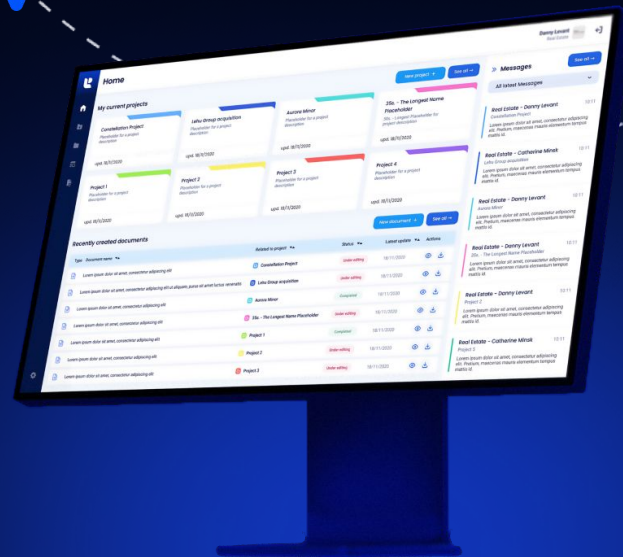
Danny Levant
Real Estate

Home

New project +
See all →

My current projects

Constellation Project
Placeholder for a project description
upd. 18/11/2020

Lehu Group acquisition
Placeholder for a project description
upd. 18/11/2020

Aurora Minor
Placeholder for a project description
upd. 18/11/2020

35c - The Longest Name Placeholder
Placeholder for a project description
upd. 18/11/2020

Project 1
Placeholder for a project description
upd. 18/11/2020

Project 2
Placeholder for a project description
upd. 18/11/2020

Project 3
Placeholder for a project description
upd. 18/11/2020

Project 4
Placeholder for a project description
upd. 18/11/2020

New document +
See all →

Recently created documents

| Type | Document name | Related to project | Status | Latest update | Actions |
|---|---|---|---|---|---|
| | Lorem ipsum dolor sit amet, consectetur adipiscing elit | Constellation Project | Under editing | 18/11/2020 | |
| | Lorem ipsum dolor sit amet, consectetur adipiscing elit ut aliquam, purus sit amet luctus venenatis | Lehu Group acquisition | Under editing | 18/11/2020 | |
| | Lorem ipsum dolor sit amet, consectetur adipiscing elit | Aurora Minor | Completed | 18/11/2020 | |
| | Lorem ipsum dolor sit amet, consectetur adipiscing elit | 35c - The Longest Name Placeholder | Under editing | 18/11/2020 | |
| | Lorem ipsum dolor sit amet, consectetur adipiscing elit | Project 1 | Completed | 18/11/2020 | |
| | Lorem ipsum dolor sit amet, consectetur adipiscing elit | Project 2 | Under editing | 18/11/2020 | |
| | Lorem ipsum dolor sit amet, consectetur adipiscing elit | Project 3 | Under editing | 18/11/2020 | |

Messages
See all →
All latest Messages

Real Estate - Danny Levant
Constellation Project
Lorem ipsum dolor sit amet, consectetur adipiscing elit. Pretium, maecenas mauris elementum tempus nulla
10:11

Real Estate - Catherine Minsk
Lorem ipsum dolor sit amet, consectetur adipiscing elit. Pretium, maecenas mauris elementum tempus nulla
10:11

Real Estate - Danny Levant
Lorem ipsum dolor sit amet, consectetur adipiscing elit. Pretium, maecenas mauris elementum tempus nulla
10:11

Real Estate - Danny Levant
35c - The Longest Name Placeholder
Lorem ipsum dolor sit amet, consectetur adipiscing elit. Pretium, maecenas mauris elementum tempus nulla
10:11

Real Estate - Danny Levant
Project 2
Lorem ipsum dolor sit amet, consectetur adipiscing elit. Pretium, maecenas mauris elementum tempus nulla
10:11

Real Estate - Catherine Minsk
Lorem ipsum dolor sit amet, consectetur adipiscing elit. Pretium, maecenas mauris elementum tempus nulla
10:11